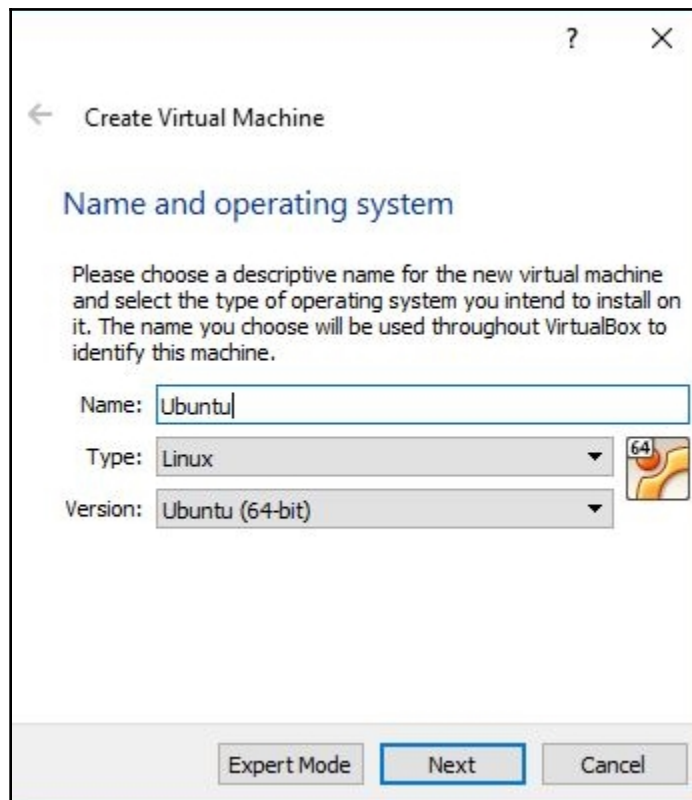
?
×

←
Create Virtual Machine

Name and operating system

Please choose a descriptive name for the new virtual machine and select the type of operating system you intend to install on it. The name you choose will be used throughout VirtualBox to identify this machine.

Name: Ubuntu

Type: Linux

Version: Ubuntu (64-bit)

64

Expert Mode
Next
Cancel